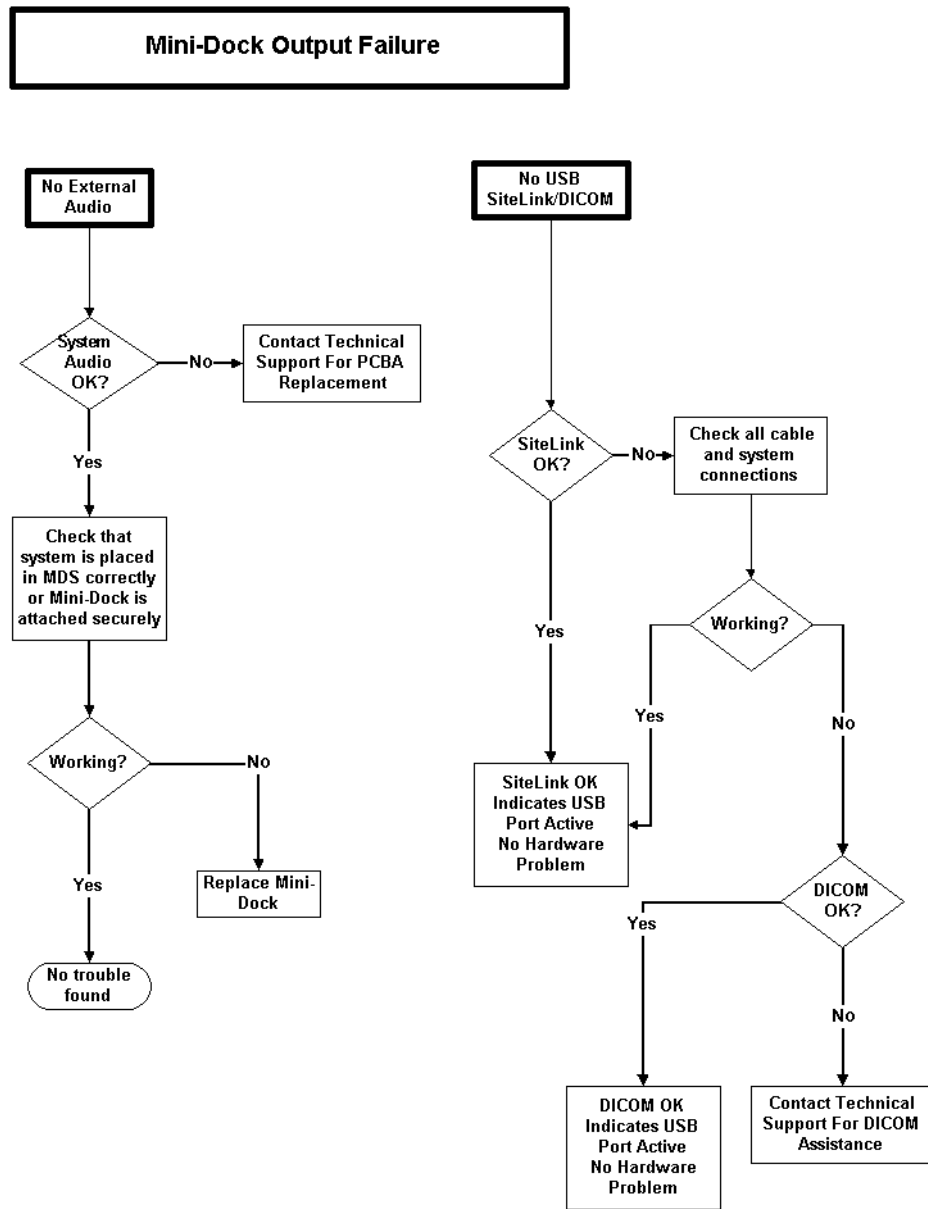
Mini-Dock Output Failure

No External Audio

System Audio OK?

No

Contact Technical Support For PCBA Replacement

Yes

Check that system is placed in MDS correctly or Mini-Dock is attached securely

Working?

No

Replace Mini-Dock

Yes

No trouble found

No USB SiteLink/DICOM

SiteLink OK?

No

Check all cable and system connections

Yes

Working?

Yes

SiteLink OK Indicates USB Port Active No Hardware Problem

No

DICOM OK?

Yes

No

DICOM OK Indicates USB Port Active No Hardware Problem

Contact Technical Support For DICOM Assistance